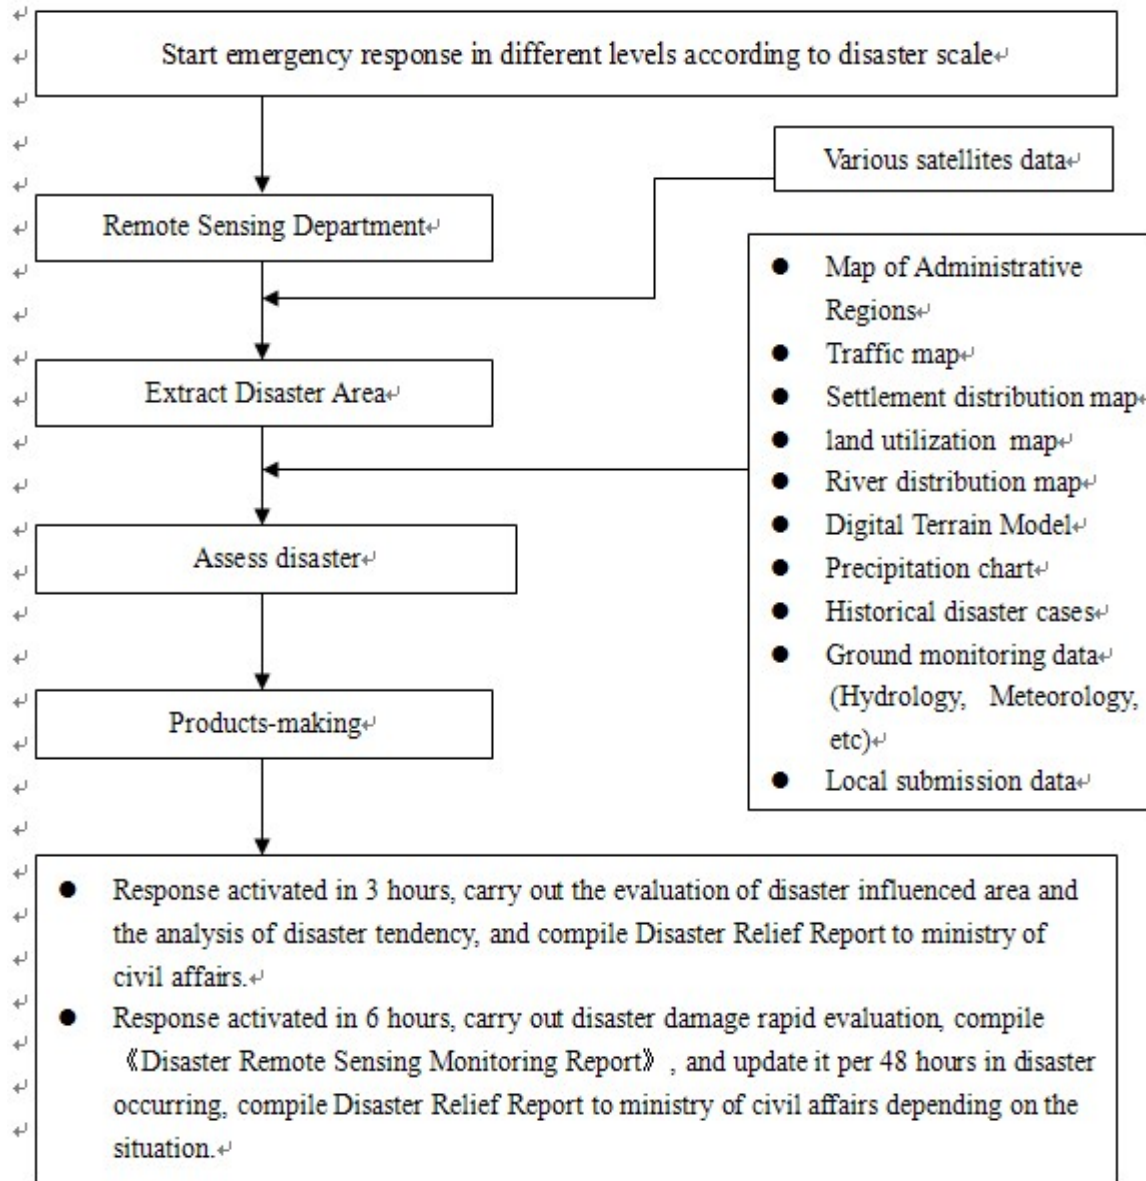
Start emergency response in different levels according to disaster scale

Various satellites data

Remote Sensing Department

- Map of Administrative Regions
- Traffic map
- Settlement distribution map
- land utilization map
- River distribution map
- Digital Terrain Model
- Precipitation chart
- Historical disaster cases
- Ground monitoring data (Hydrology, Meteorology, etc)
- Local submission data

Extract Disaster Area

Assess disaster

Products-making

- Response activated in 3 hours, carry out the evaluation of disaster influenced area and the analysis of disaster tendency, and compile Disaster Relief Report to ministry of civil affairs.
- Response activated in 6 hours, carry out disaster damage rapid evaluation, compile 《Disaster Remote Sensing Monitoring Report》, and update it per 48 hours in disaster occurring, compile Disaster Relief Report to ministry of civil affairs depending on the situation.